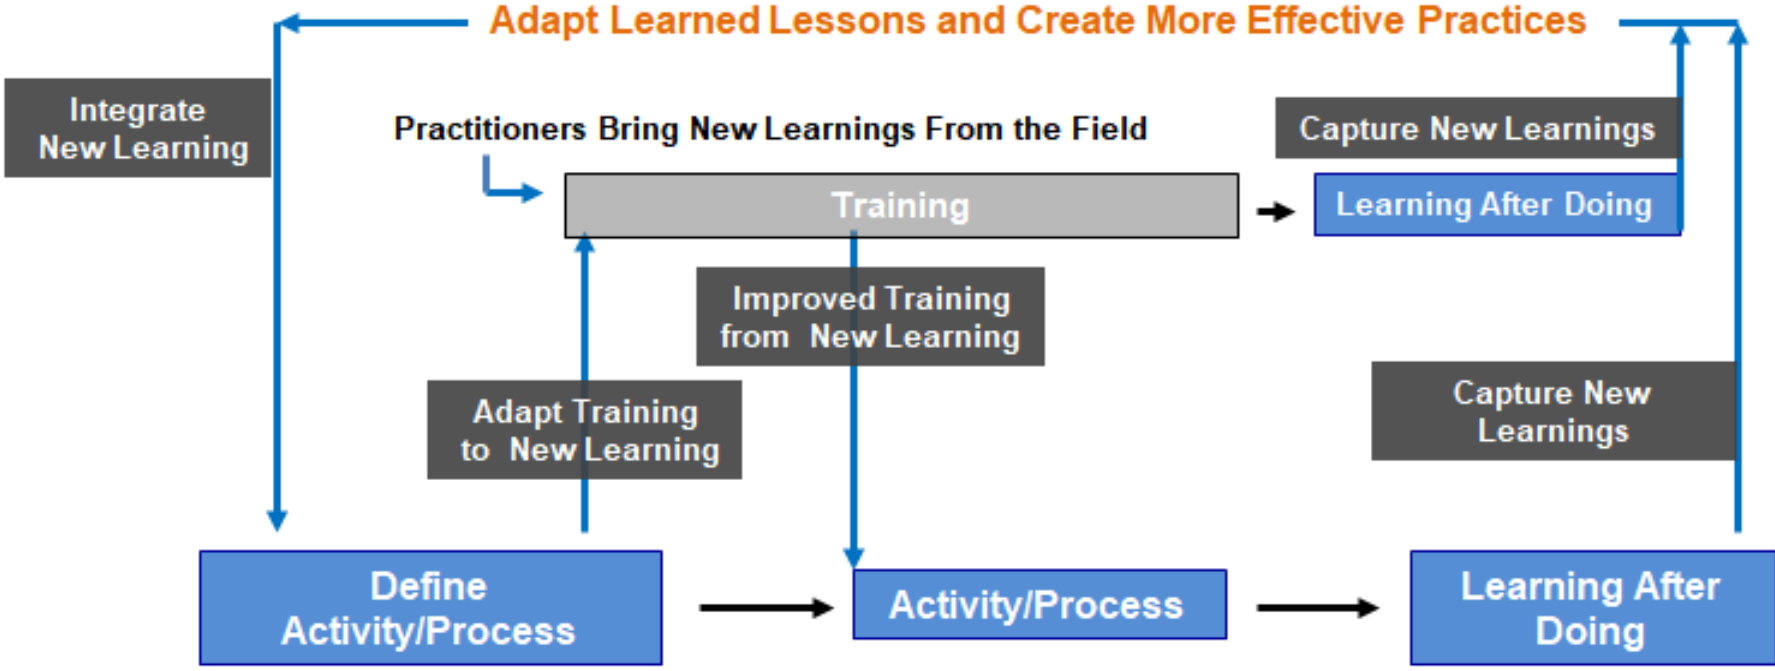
Adapt Learned Lessons and Create More Effective Practices

Integrate New Learning

Practitioners Bring New Learnings From the Field

Capture New Learnings

Training

Learning After Doing

Improved Training from New Learning

Adapt Training to New Learning

Capture New Learnings

Define Activity/Process

Activity/Process

Learning After Doing